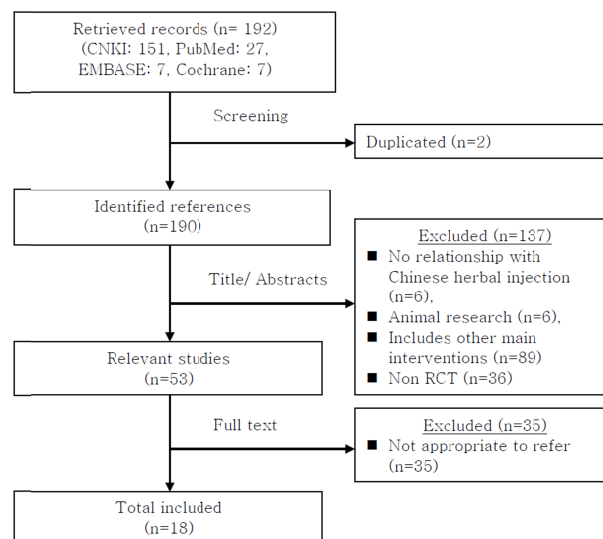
Retrieved records (n= 192)
(CNKI: 151, PubMed: 27, EMBASE: 7, Cochrane: 7)

Screening

Duplicated (n=2)

Identified references
(n=190)

Excluded (n=137)
■ No relationship with Chinese herbal injection (n=6),
■ Animal research (n=6),
■ Includes other main interventions (n=89)
■ Non RCT (n=36)

Title/ Abstracts

Relevant studies
(n=53)

Full text

Excluded (n=35)
■ Not appropriate to refer (n=35)

Total included
(n=18)